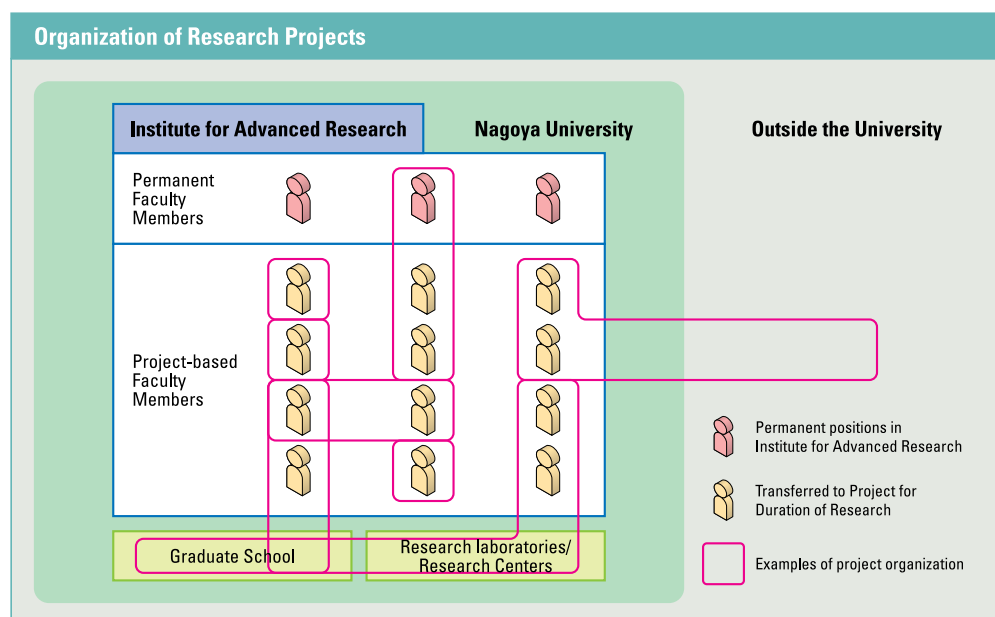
Organization of Research Projects

Institute for Advanced Research

Nagoya University

Outside the University

Permanent Faculty Members

Project-based Faculty Members

Graduate School

Research laboratories/ Research Centers

Permanent positions in Institute for Advanced Research

Transferred to Project for Duration of Research

Examples of project organization